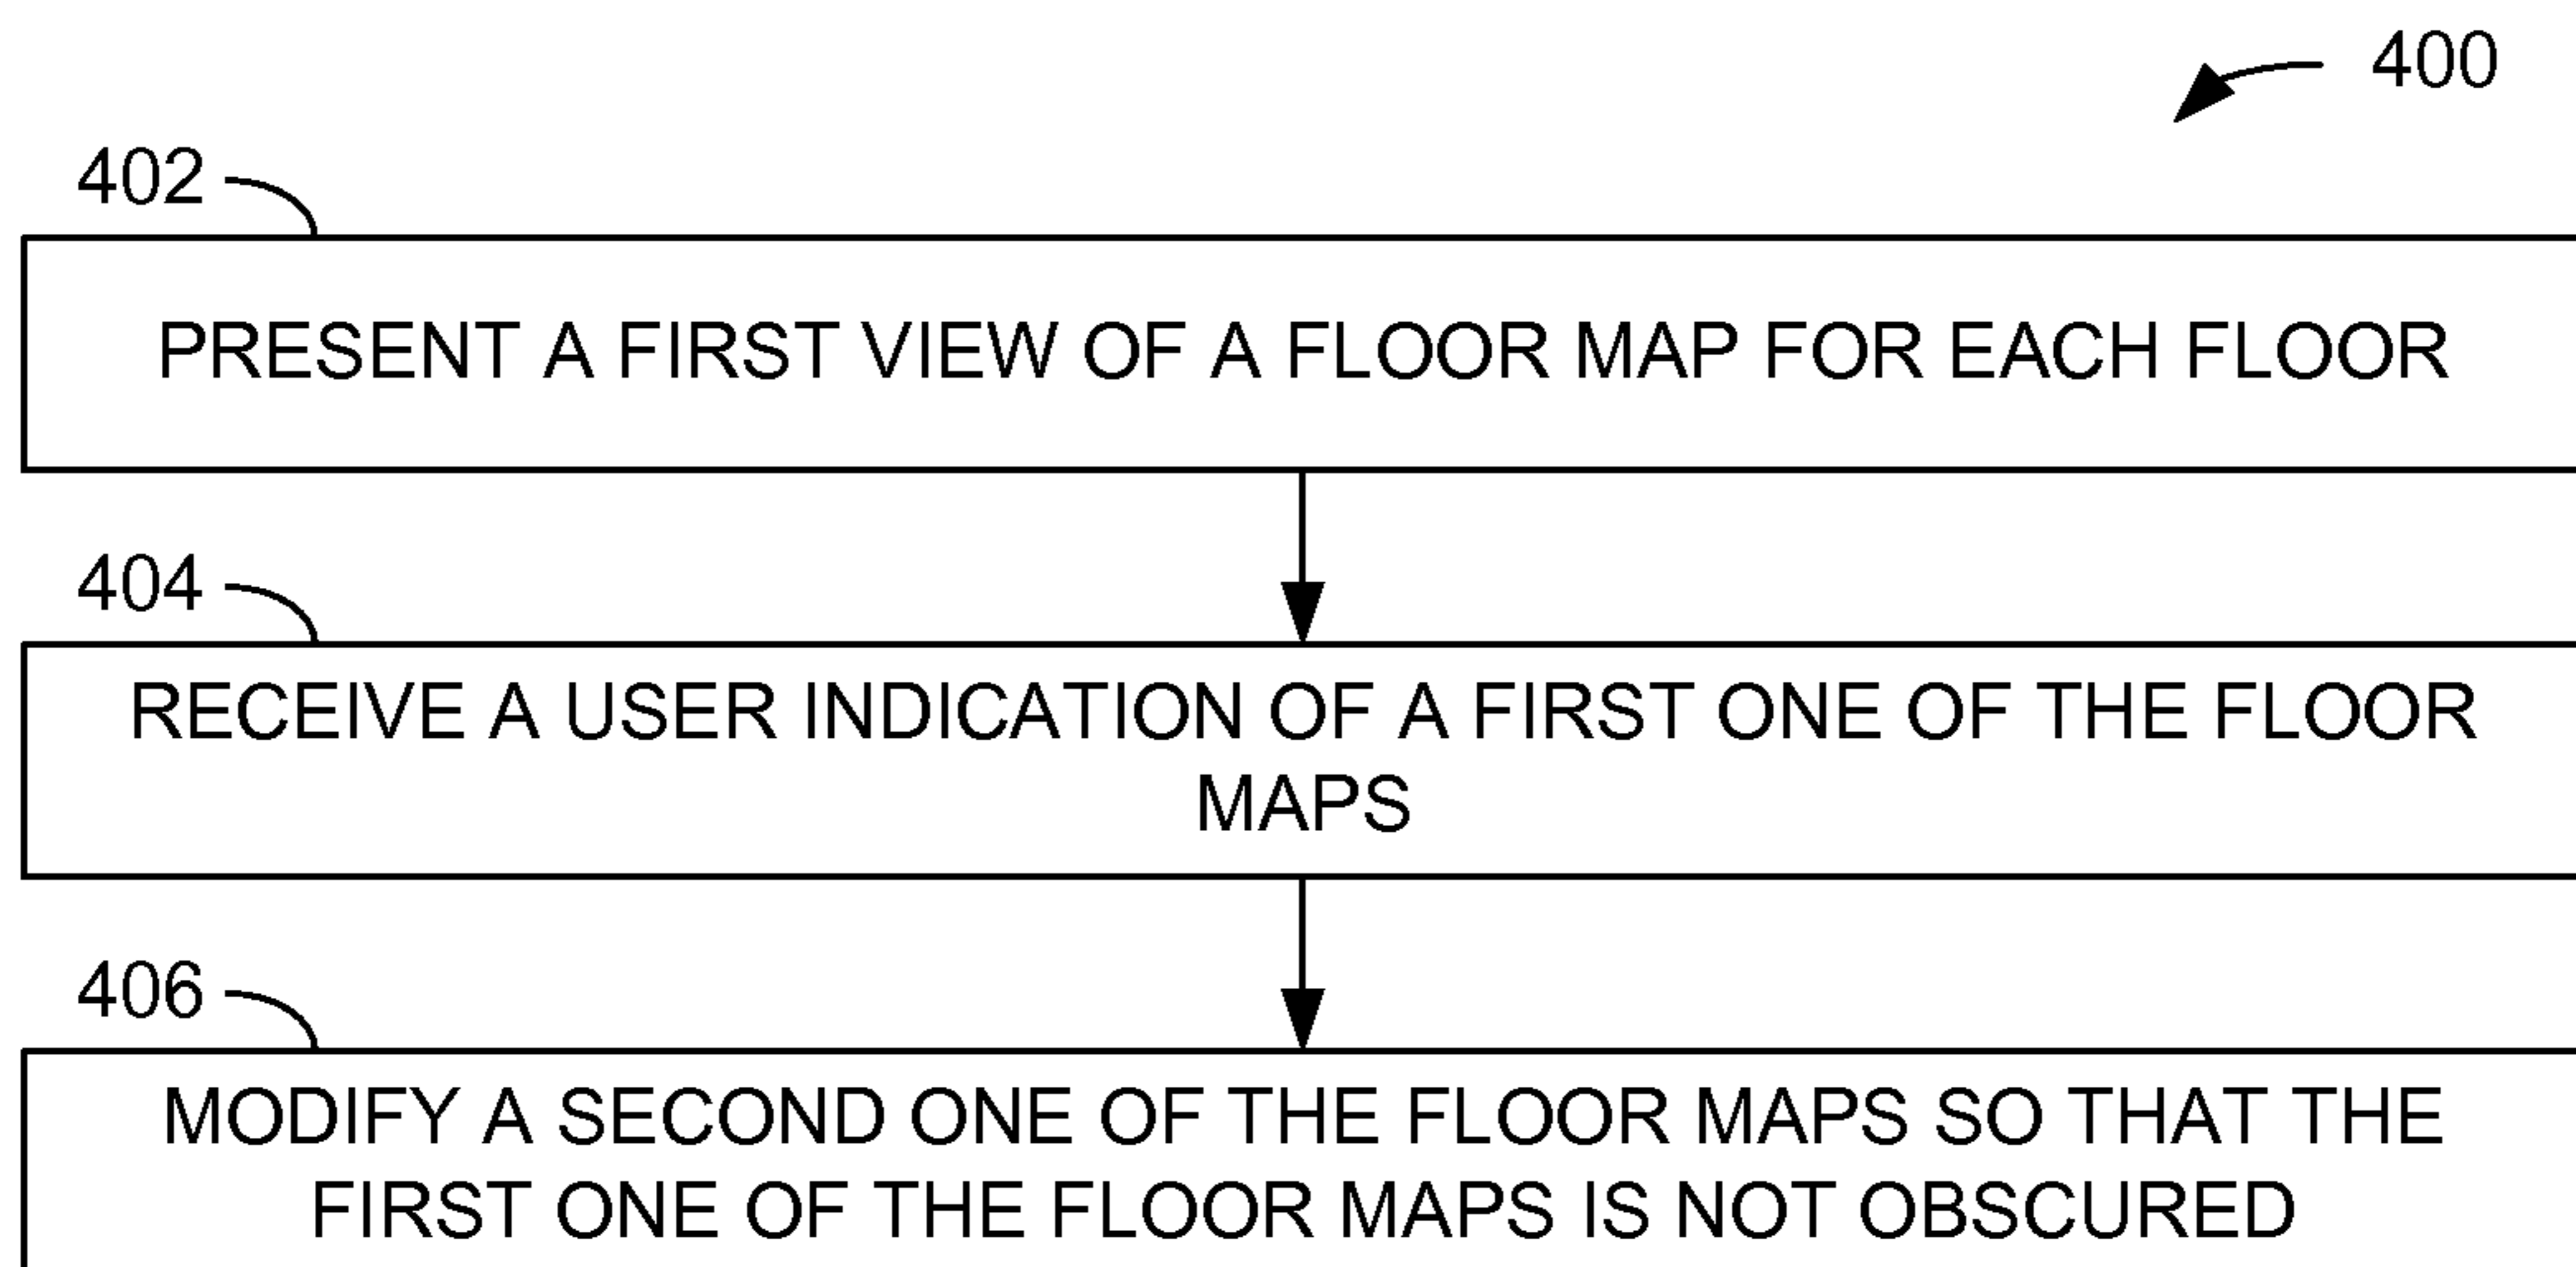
400

402

PRESENT A FIRST VIEW OF A FLOOR MAP FOR EACH FLOOR

404

RECEIVE A USER INDICATION OF A FIRST ONE OF THE FLOOR MAPS

406

MODIFY A SECOND ONE OF THE FLOOR MAPS SO THAT THE FIRST ONE OF THE FLOOR MAPS IS NOT OBSCURED